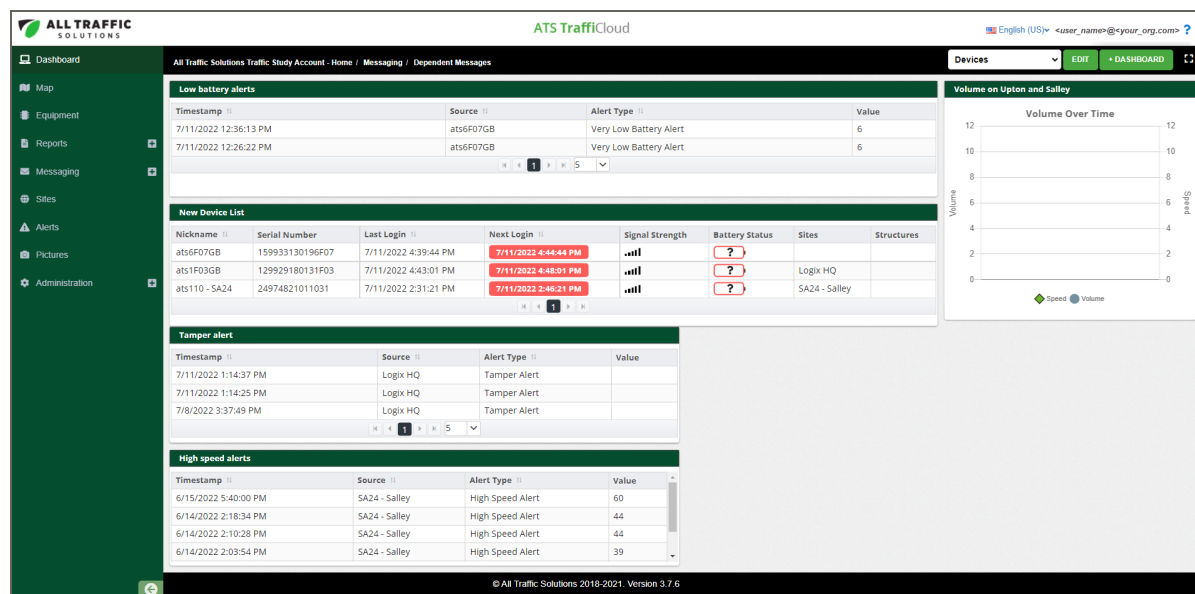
ALL TRAFFIC SOLUTIONS

ATS TraffiCloud

English (US) <user_name>@<your_org.com> ?

Dashboard
Map
Equipment
Reports
Messaging
Sites
Alerts
Pictures
Administration

All Traffic Solutions Traffic Study Account - Home / Messaging / Dependent Messages

Devices
EDIT
+ DASHBOARD

Low battery alerts

| Timestamp | Source | Alert Type | Value |
|---|---|---|---|
| 7/11/2022 12:36:13 PM | ats6F07GB | Very Low Battery Alert | 6 |
| 7/11/2022 12:26:22 PM | ats6F07GB | Very Low Battery Alert | 6 |

1 5

New Device List

| Nickname | Serial Number | Last Login | Next Login | Signal Strength | Battery Status | Sites | Structures |
|---|---|---|---|---|---|---|---|
| ats6F07GB | 159933130196F07 | 7/11/2022 4:39:44 PM | 7/11/2022 4:44:44 PM | | ? | | |
| ats1F03GB | 129929180131F03 | 7/11/2022 4:43:01 PM | 7/11/2022 4:48:01 PM | | ? | Logix HQ | |
| ats110 - SA24 | 24974821011031 | 7/11/2022 2:31:21 PM | 7/11/2022 2:46:21 PM | | ? | SA24 - Salley | |

1

Tamper alert

| Timestamp | Source | Alert Type | Value |
|---|---|---|---|
| 7/11/2022 1:14:37 PM | Logix HQ | Tamper Alert | |
| 7/11/2022 1:14:25 PM | Logix HQ | Tamper Alert | |
| 7/8/2022 3:37:49 PM | Logix HQ | Tamper Alert | |

1 5

High speed alerts

| Timestamp | Source | Alert Type | Value |
|---|---|---|---|
| 6/15/2022 5:40:00 PM | SA24 - Salley | High Speed Alert | 60 |
| 6/14/2022 2:18:34 PM | SA24 - Salley | High Speed Alert | 44 |
| 6/14/2022 2:10:28 PM | SA24 - Salley | High Speed Alert | 44 |
| 6/14/2022 2:03:54 PM | SA24 - Salley | High Speed Alert | 39 |

Volume on Upton and Salley

Volume Over Time

12 10 8 6 4 2 0
Volume
Speed
12 10 8 6 4 2 0

Speed Volume

© All Traffic Solutions 2018-2021. Version 3.7.6